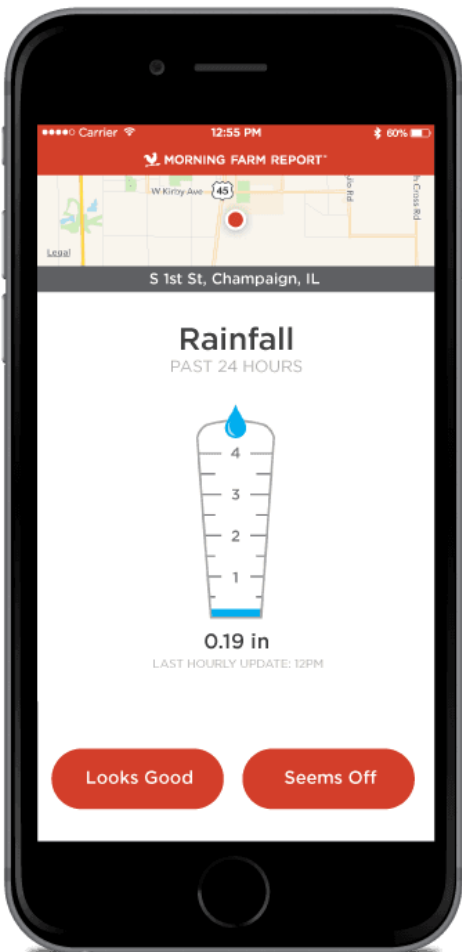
●●●●○ Carrier 12:55 PM 60%

MORNING FARM REPORT™

W Kirby Ave 45 Rd Cross Rd

Legal

S 1st St, Champaign, IL

Rainfall

PAST 24 HOURS

4
3
2
1

0.19 in

LAST HOURLY UPDATE: 12PM

Looks Good

Seems Off